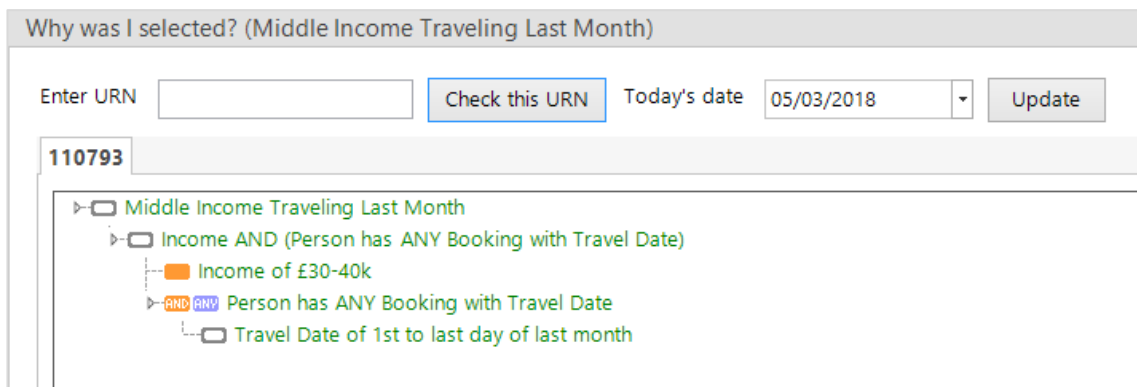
Why was I selected? (Middle Income Traveling Last Month)

Enter URN

Check this URN

Today's date

05/03/2018

Update

110793

Middle Income Traveling Last Month

Income AND (Person has ANY Booking with Travel Date)

Income of £30-40k

AND ANY Person has ANY Booking with Travel Date

Travel Date of 1st to last day of last month